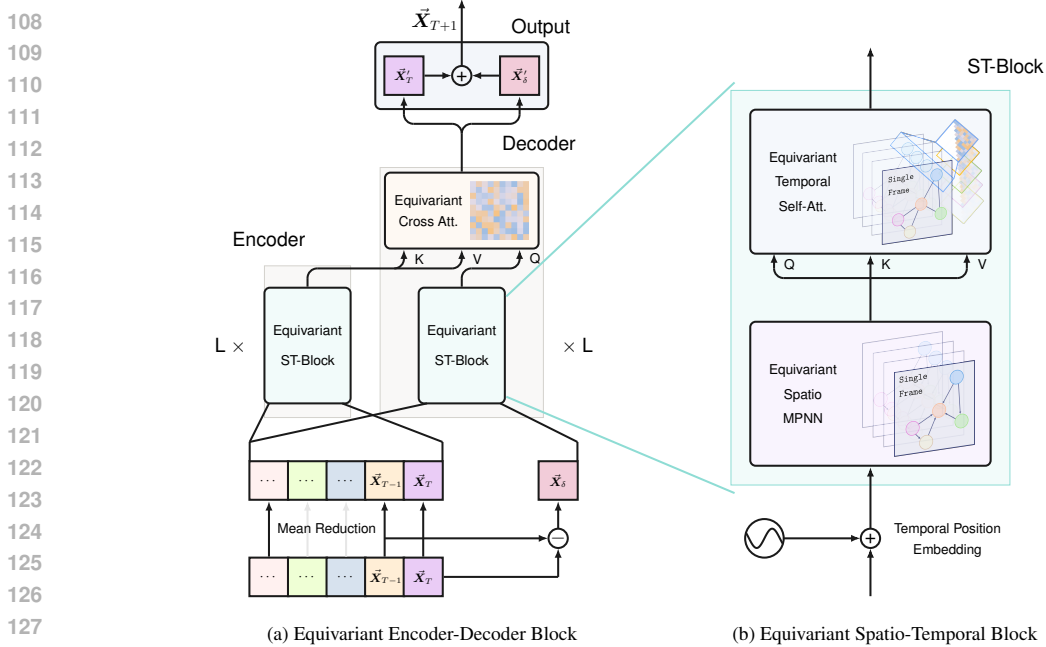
108
109
110
111
112
113
114
115
116
117
118
119
120
121
122
123
124
125
126
127

$\vec{X}_{T+1}$

Output

$\vec{X}'_T$

$+$

$\vec{X}'_\delta$

Decoder

Equivariant Cross Att.

K V Q

Encoder

L ×

Equivariant ST-Block

Equivariant ST-Block

× L

$\cdots$ $\cdots$ $\cdots$ $\vec{X}_{T-1}$ $\vec{X}_T$

$\vec{X}_\delta$

Mean Reduction

$-$

$\cdots$ $\cdots$ $\cdots$ $\vec{X}_{T-1}$ $\vec{X}_T$

(a) Equivariant Encoder-Decoder Block

ST-Block

Equivariant Temporal Self-Att.

Single Frame

Q K V

Equivariant Spatio MPNN

Single Frame

$+$

Temporal Position Embedding

(b) Equivariant Spatio-Temporal Block